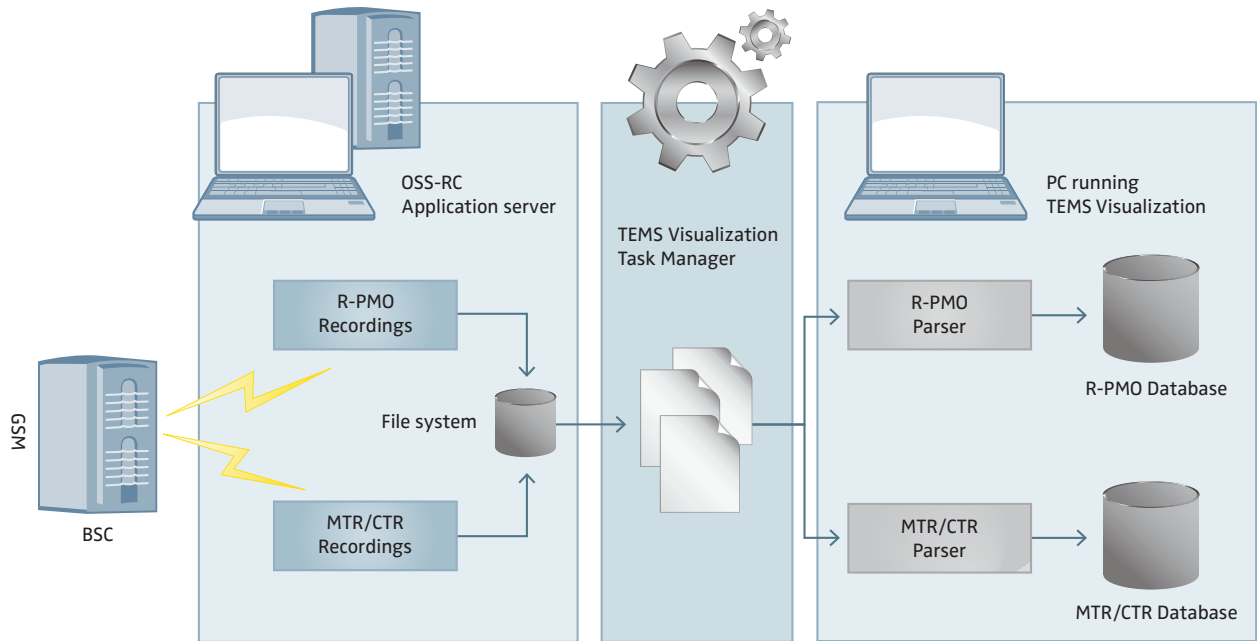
OSS-RC
Application server

TEMS Visualization
Task Manager

PC running
TEMS Visualization

GSM

BSC

R-PMO
Recordings

File system

MTR/CTR
Recordings

R-PMO
Parser

R-PMO Database

MTR/CTR
Parser

MTR/CTR Database